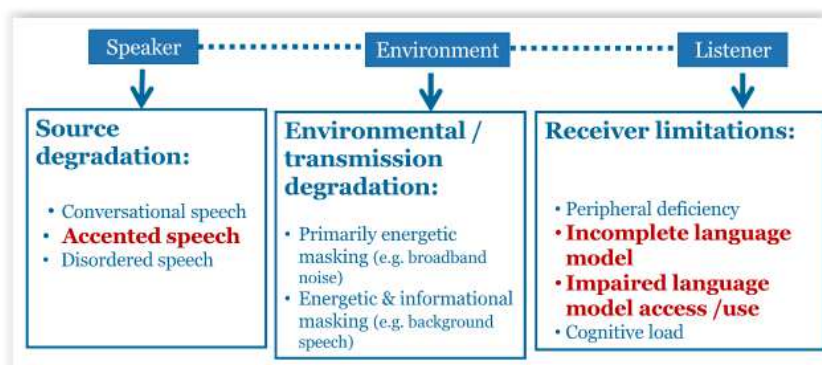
Speaker

Environment

Listener

Source degradation:

• Conversational speech
• Accented speech
• Disordered speech

Environmental / transmission degradation:

• Primarily energetic masking (e.g. broadband noise)
• Energetic & informational masking (e.g. background speech)

Receiver limitations:

• Peripheral deficiency
• Incomplete language model
• Impaired language model access /use
• Cognitive load